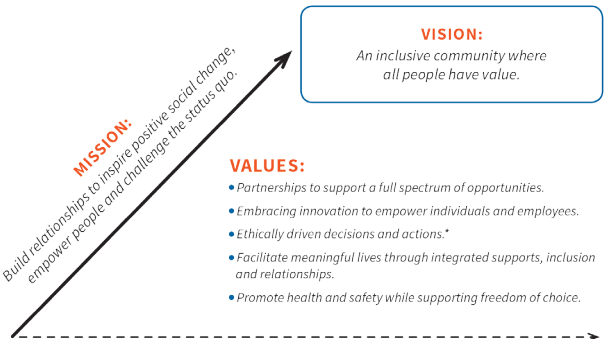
VISION:
An inclusive community where all people have value.

MISSION:
Build relationships to inspire positive social change, empower people and challenge the status quo.

VALUES:
• Partnerships to support a full spectrum of opportunities.
• Embracing innovation to empower individuals and employees.
• Ethically driven decisions and actions.*
• Facilitate meaningful lives through integrated supports, inclusion and relationships.
• Promote health and safety while supporting freedom of choice.